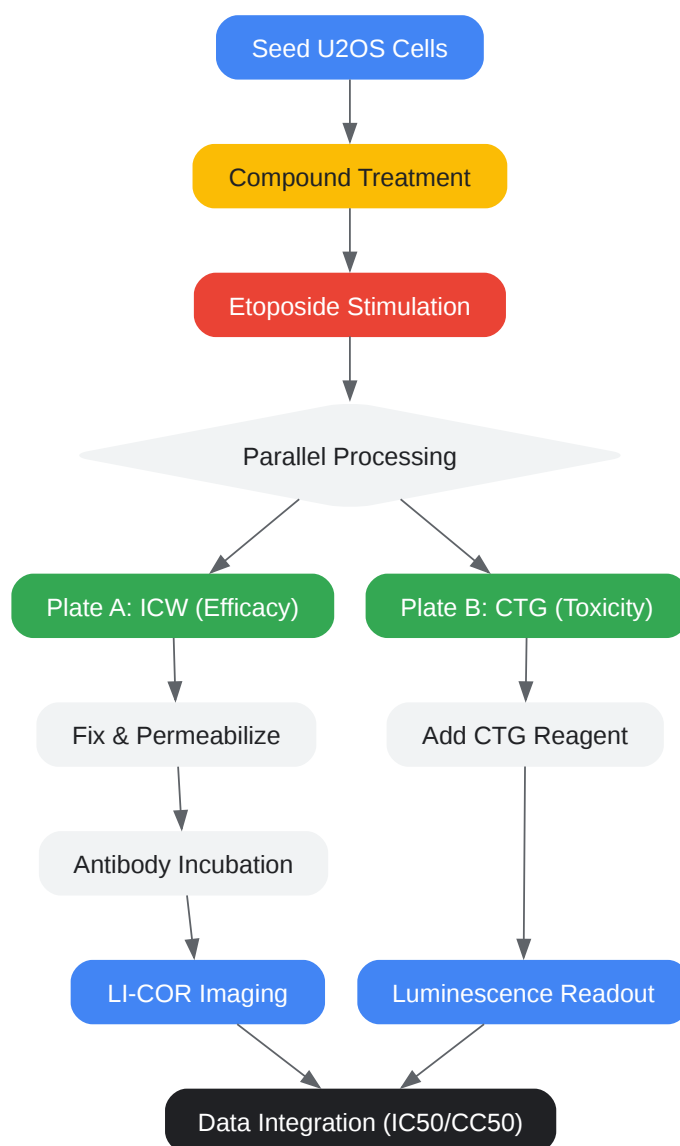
Seed U2OS Cells

Compound Treatment

Etoposide Stimulation

Parallel Processing

Plate A: ICW (Efficacy)

Plate B: CTG (Toxicity)

Fix & Permeabilize

Add CTG Reagent

Antibody Incubation

LI-COR Imaging

Luminescence Readout

Data Integration (IC50/CC50)